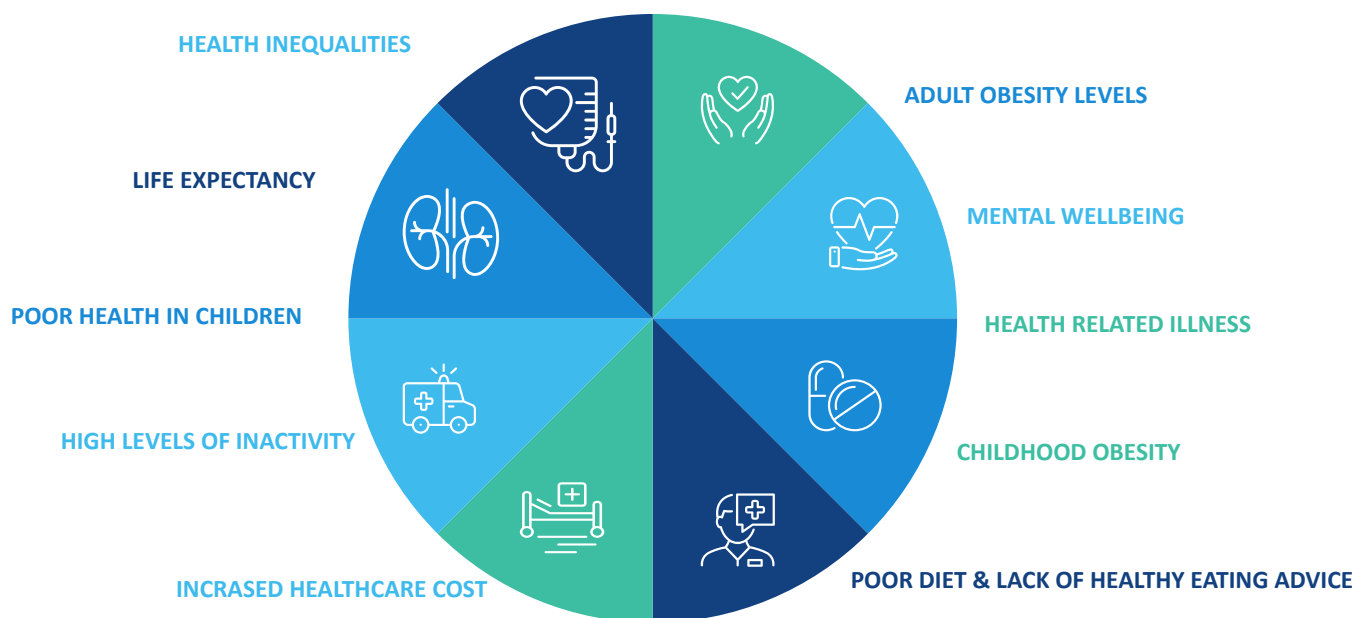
HEALTH INEQUALITIES

ADULT OBESITY LEVELS

LIFE EXPECTANCY

MENTAL WELLBEING

POOR HEALTH IN CHILDREN

HEALTH RELATED ILLNESS

HIGH LEVELS OF INACTIVITY

CHILDHOOD OBESITY

INCRASED HEALTHCARE COST

POOR DIET & LACK OF HEALTHY EATING ADVICE